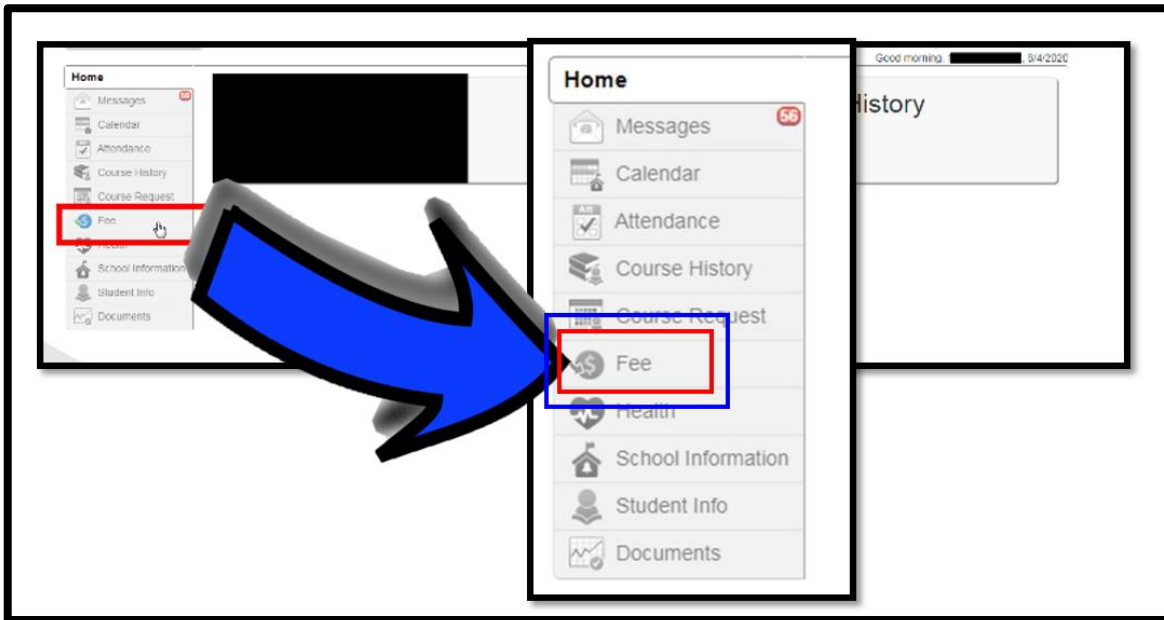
Home
Messages 56
Calendar
Attendance
Course History
Course Request
Fee
Health
School Information
Student Info
Documents

Good morning, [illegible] 9/4/2020

History

Home
Messages 56
Calendar
Attendance
Course History
Course Request
Fee
Health
School Information
Student Info
Documents